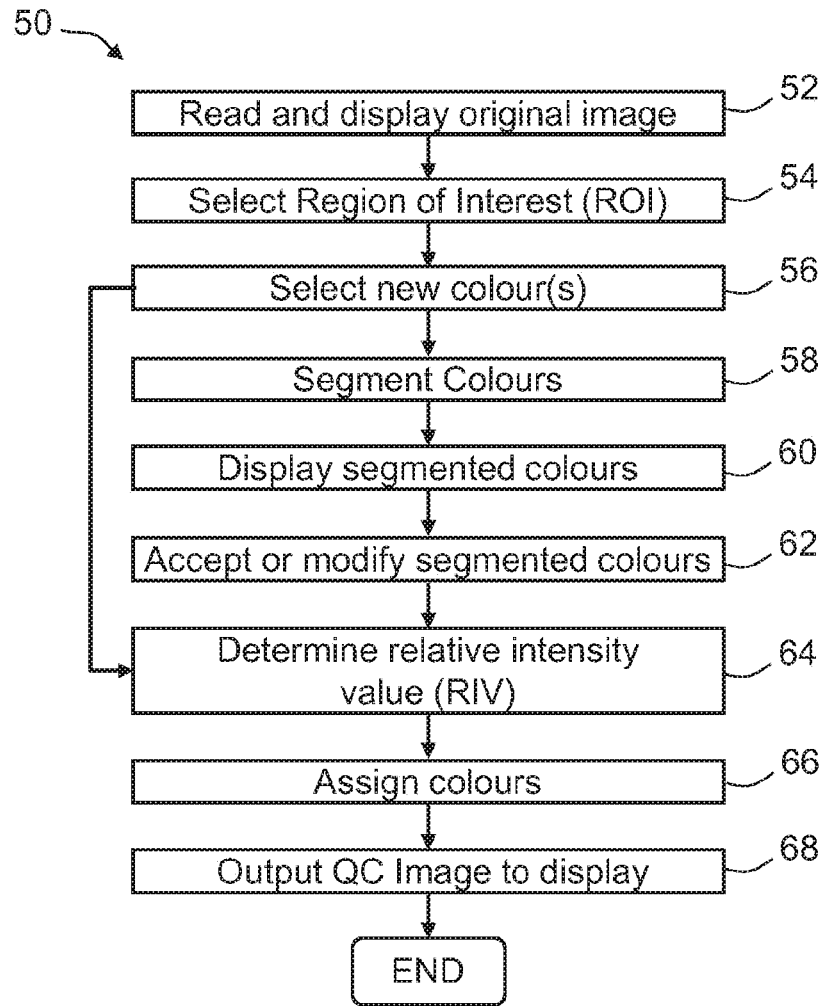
50

Read and display original image
52

Select Region of Interest (ROI)
54

Select new colour(s)
56

Segment Colours
58

Display segmented colours
60

Accept or modify segmented colours
62

Determine relative intensity value (RIV)
64

Assign colours
66

Output QC Image to display
68

END